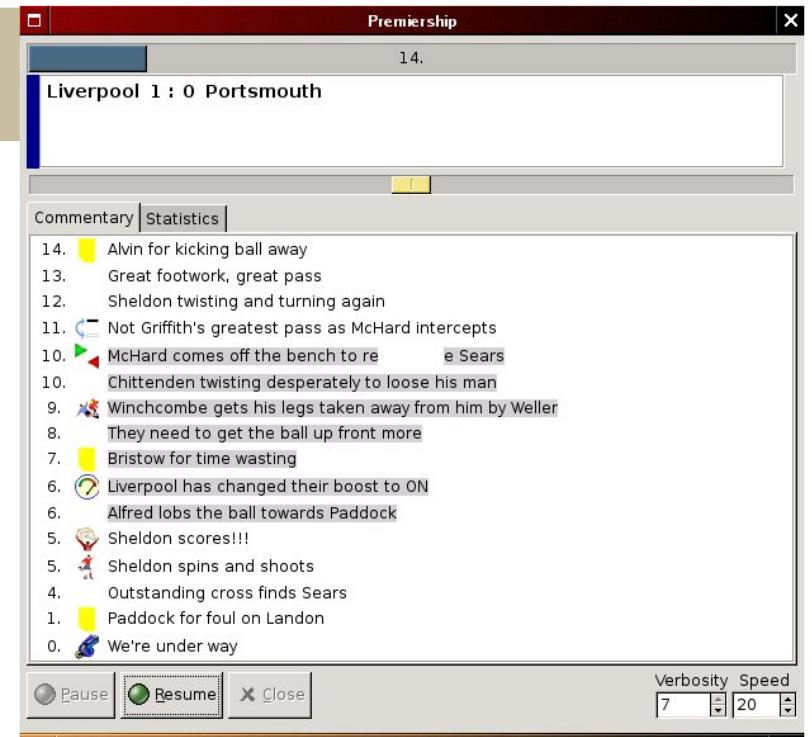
Premiership

14.

Liverpool 1 : 0 Portsmouth

Commentary | Statistics

14. Alvin for kicking ball away
13. Great footwork, great pass
12. Sheldon twisting and turning again
11. Not Griffith's greatest pass as McHard intercepts
10. McHard comes off the bench to re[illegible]e Sears
10. Chittenden twisting desperately to loose his man
9. Winchcombe gets his legs taken away from him by Weller
8. They need to get the ball up front more
7. Bristow for time wasting
6. Liverpool has changed their boost to ON
6. Alfred lobs the ball towards Paddock
5. Sheldon scores!!!
5. Sheldon spins and shoots
4. Outstanding cross finds Sears
1. Paddock for foul on Landon
0. We're under way

Pause | Resume | Close

Verbosity 7 | Speed 20